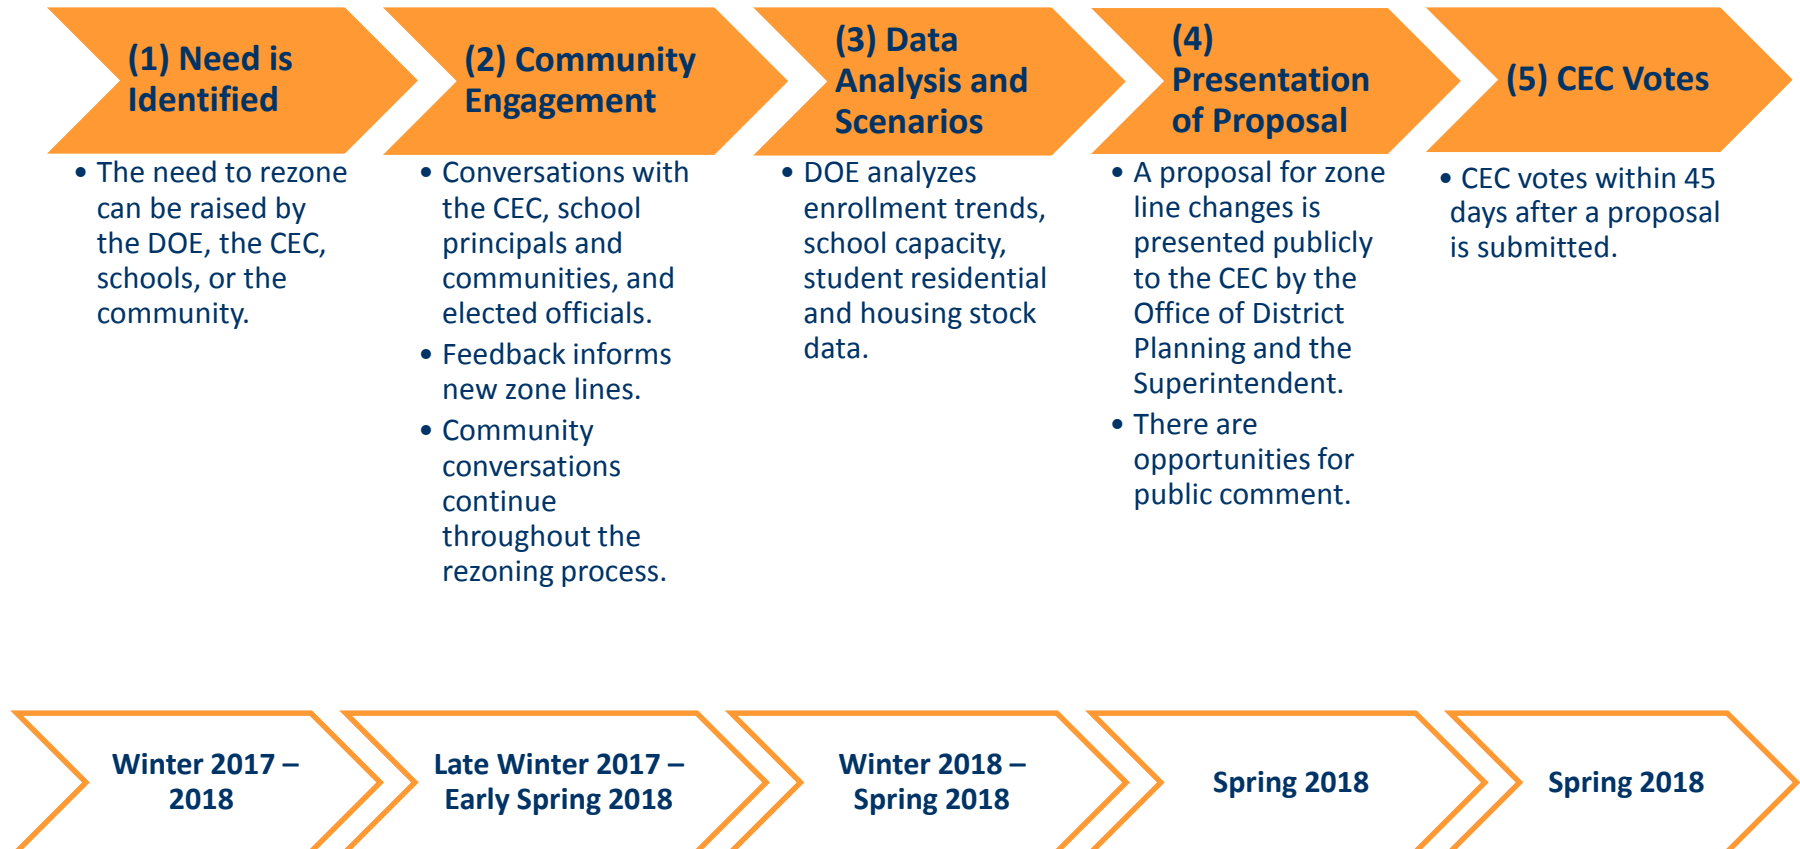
(1) Need is Identified

- The need to rezone can be raised by the DOE, the CEC, schools, or the community.

(2) Community Engagement

- Conversations with the CEC, school principals and communities, and elected officials.
- Feedback informs new zone lines.
- Community conversations continue throughout the rezoning process.

(3) Data Analysis and Scenarios

- DOE analyzes enrollment trends, school capacity, student residential and housing stock data.

(4) Presentation of Proposal

- A proposal for zone line changes is presented publicly to the CEC by the Office of District Planning and the Superintendent.
- There are opportunities for public comment.

(5) CEC Votes

- CEC votes within 45 days after a proposal is submitted.

Winter 2017 – 2018

Late Winter 2017 – Early Spring 2018

Winter 2018 – Spring 2018

Spring 2018

Spring 2018